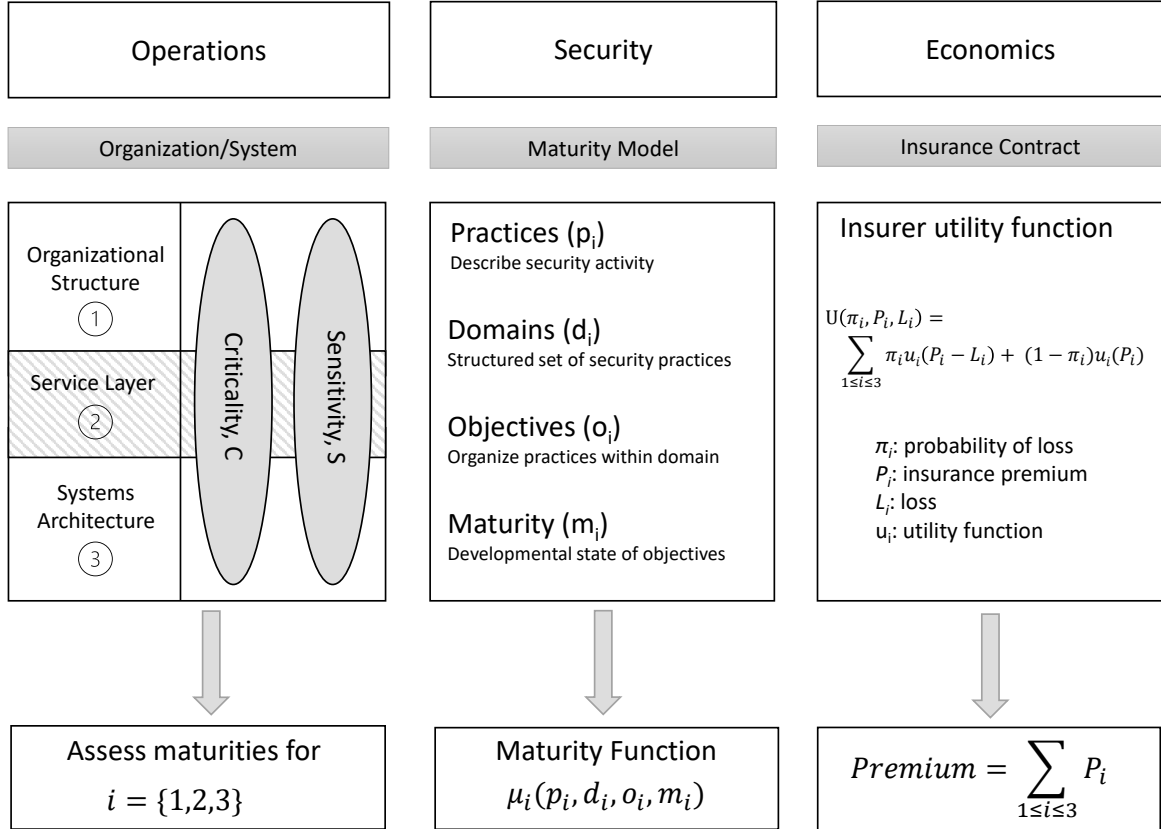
Operations

Security

Economics

Organization/System

Maturity Model

Insurance Contract

Organizational Structure
1

Service Layer
2

Systems Architecture
3

Criticality, C

Sensitivity, S

Practices ($p_i$)
Describe security activity

Domains ($d_i$)
Structured set of security practices

Objectives ($o_i$)
Organize practices within domain

Maturity ($m_i$)
Developmental state of objectives

Insurer utility function

$U(\pi_i, P_i, L_i) = \sum_{1 \leq i \leq 3} \pi_i u_i(P_i - L_i) + (1 - \pi_i) u_i(P_i)$

$\pi_i$: probability of loss
$P_i$: insurance premium
$L_i$: loss
$u_i$: utility function

Assess maturities for
$i = \{1,2,3\}$

Maturity Function
$\mu_i(p_i, d_i, o_i, m_i)$

$Premium = \sum_{1 \leq i \leq 3} P_i$